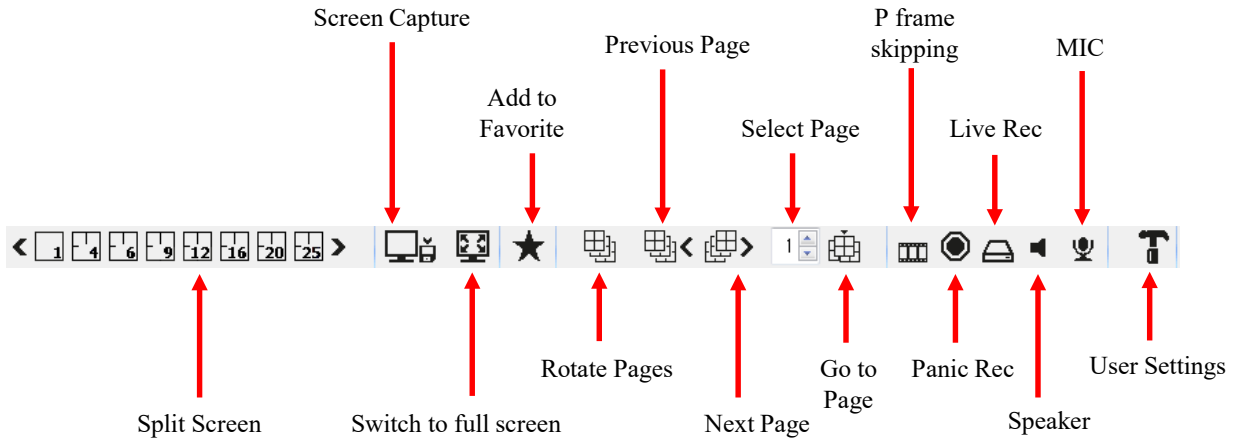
Screen Capture

Previous Page

P frame skipping

MIC

Add to Favorite

Select Page

Live Rec

1 4 6 9 12 16 20 25

1

Rotate Pages

Go to Page

Panic Rec

User Settings

Split Screen

Switch to full screen

Next Page

Speaker